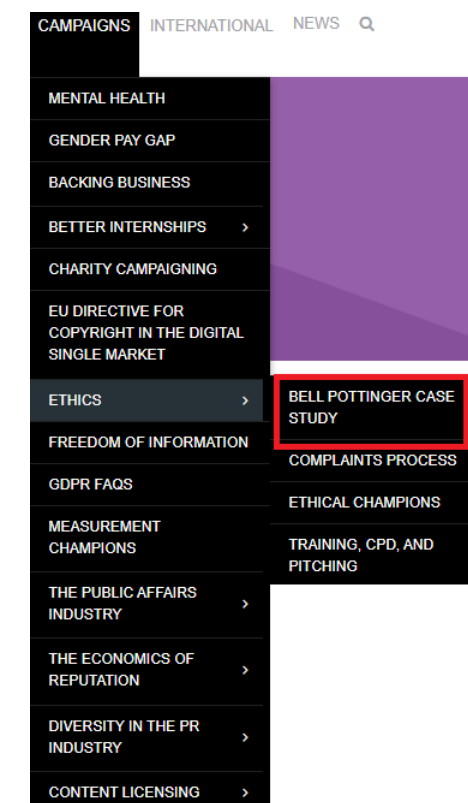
CAMPAIGNS INTERNATIONAL NEWS

MENTAL HEALTH
GENDER PAY GAP
BACKING BUSINESS
BETTER INTERNSHIPS ›
CHARITY CAMPAIGNING
EU DIRECTIVE FOR COPYRIGHT IN THE DIGITAL SINGLE MARKET
ETHICS ›
FREEDOM OF INFORMATION
GDPR FAQS
MEASUREMENT CHAMPIONS
THE PUBLIC AFFAIRS INDUSTRY ›
THE ECONOMICS OF REPUTATION ›
DIVERSITY IN THE PR INDUSTRY ›
CONTENT LICENSING ›

BELL POTTINGER CASE STUDY
COMPLAINTS PROCESS
ETHICAL CHAMPIONS
TRAINING, CPD, AND PITCHING